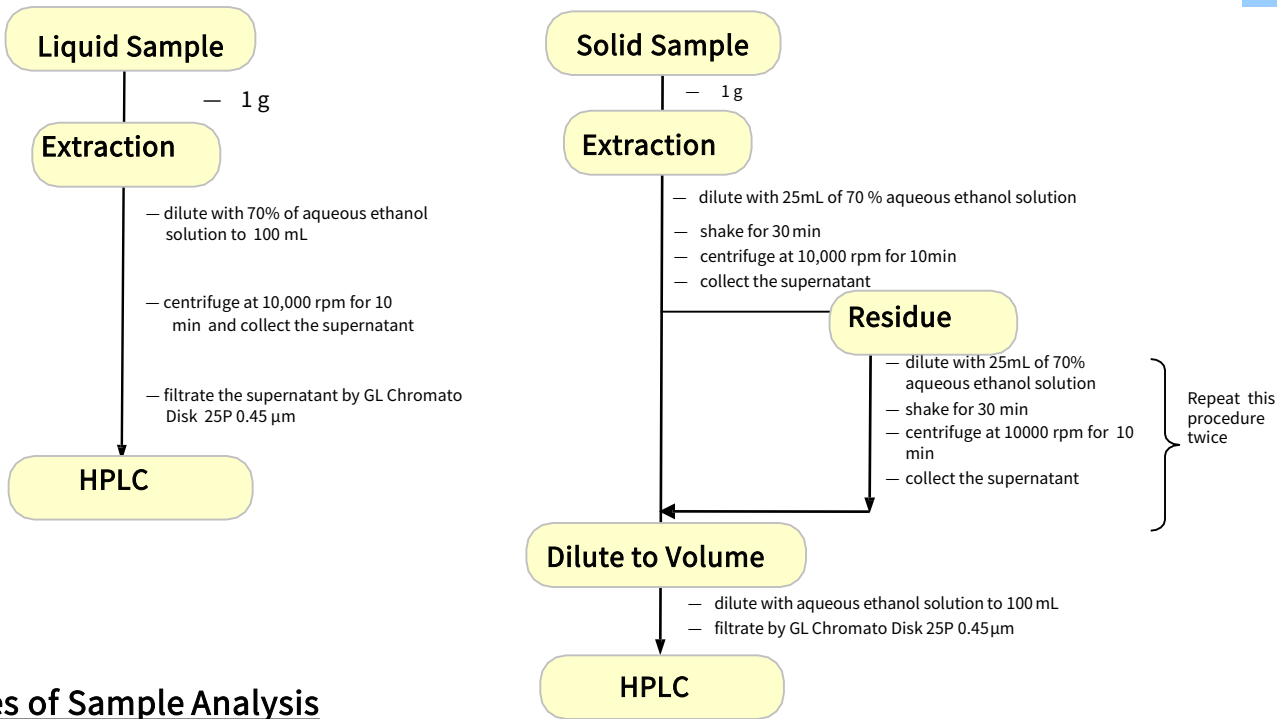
Liquid Sample

— 1 g

Extraction

— dilute with 70% of aqueous ethanol solution to 100 mL

— centrifuge at 10,000 rpm for 10 min and collect the supernatant

— filtrate the supernatant by GL Chromato Disk 25P 0.45 µm

HPLC

Solid Sample

— 1 g

Extraction

— dilute with 25mL of 70 % aqueous ethanol solution

— shake for 30 min

— centrifuge at 10,000 rpm for 10min

— collect the supernatant

Residue

— dilute with 25mL of 70% aqueous ethanol solution

— shake for 30 min

— centrifuge at 10000 rpm for 10 min

— collect the supernatant

Repeat this procedure twice

Dilute to Volume

— dilute with aqueous ethanol solution to 100 mL

— filtrate by GL Chromato Disk 25P 0.45µm

HPLC

es of Sample Analysis